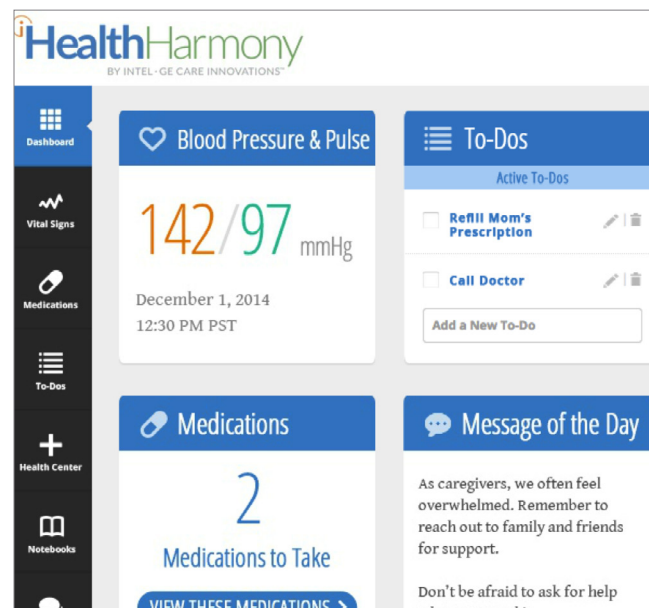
HealthHarmony
BY INTEL·GE CARE INNOVATIONS™

Dashboard
Vital Signs
Medications
To-Dos
Health Center
Notebooks

Blood Pressure & Pulse
142/97 mmHg
December 1, 2014
12:30 PM PST

To-Dos
Active To-Dos
Refill Mom's Prescription
Call Doctor
Add a New To-Do

Medications
2
Medications to Take
VIEW THESE MEDICATIONS >

Message of the Day
As caregivers, we often feel overwhelmed. Remember to reach out to family and friends for support.

Don't be afraid to ask for help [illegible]